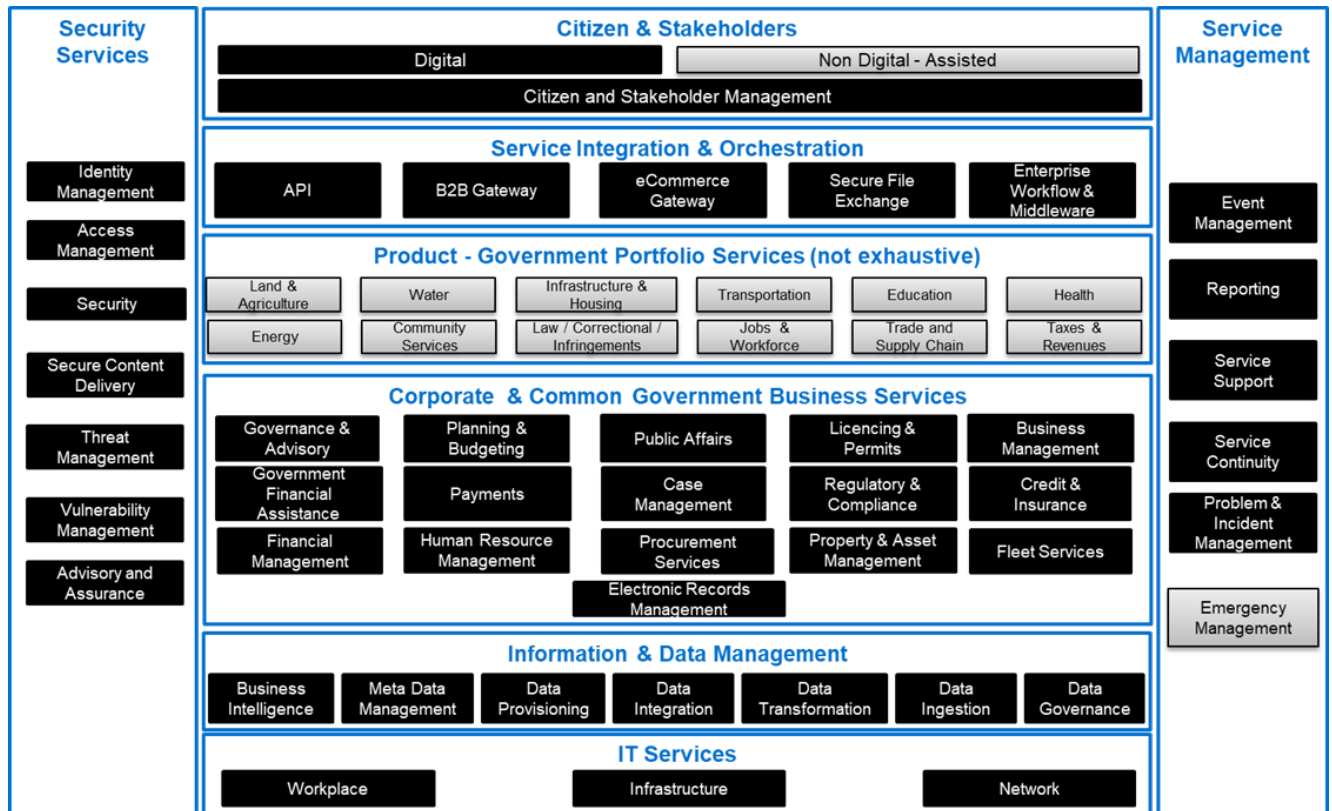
Security Services

Identity Management
Access Management
Security
Secure Content Delivery
Threat Management
Vulnerability Management
Advisory and Assurance

Citizen & Stakeholders

Digital
Non Digital - Assisted
Citizen and Stakeholder Management

Service Integration & Orchestration

API
B2B Gateway
eCommerce Gateway
Secure File Exchange
Enterprise Workflow & Middleware

Product - Government Portfolio Services (not exhaustive)

Land & Agriculture
Water
Infrastructure & Housing
Transportation
Education
Health
Energy
Community Services
Law / Correctional / Infringements
Jobs & Workforce
Trade and Supply Chain
Taxes & Revenues

Corporate & Common Government Business Services

Governance & Advisory
Planning & Budgeting
Public Affairs
Licencing & Permits
Business Management
Government Financial Assistance
Payments
Case Management
Regulatory & Compliance
Credit & Insurance
Financial Management
Human Resource Management
Procurement Services
Property & Asset Management
Fleet Services
Electronic Records Management

Information & Data Management

Business Intelligence
Meta Data Management
Data Provisioning
Data Integration
Data Transformation
Data Ingestion
Data Governance

IT Services

Workplace
Infrastructure
Network

Service Management

Event Management
Reporting
Service Support
Service Continuity
Problem & Incident Management
Emergency Management